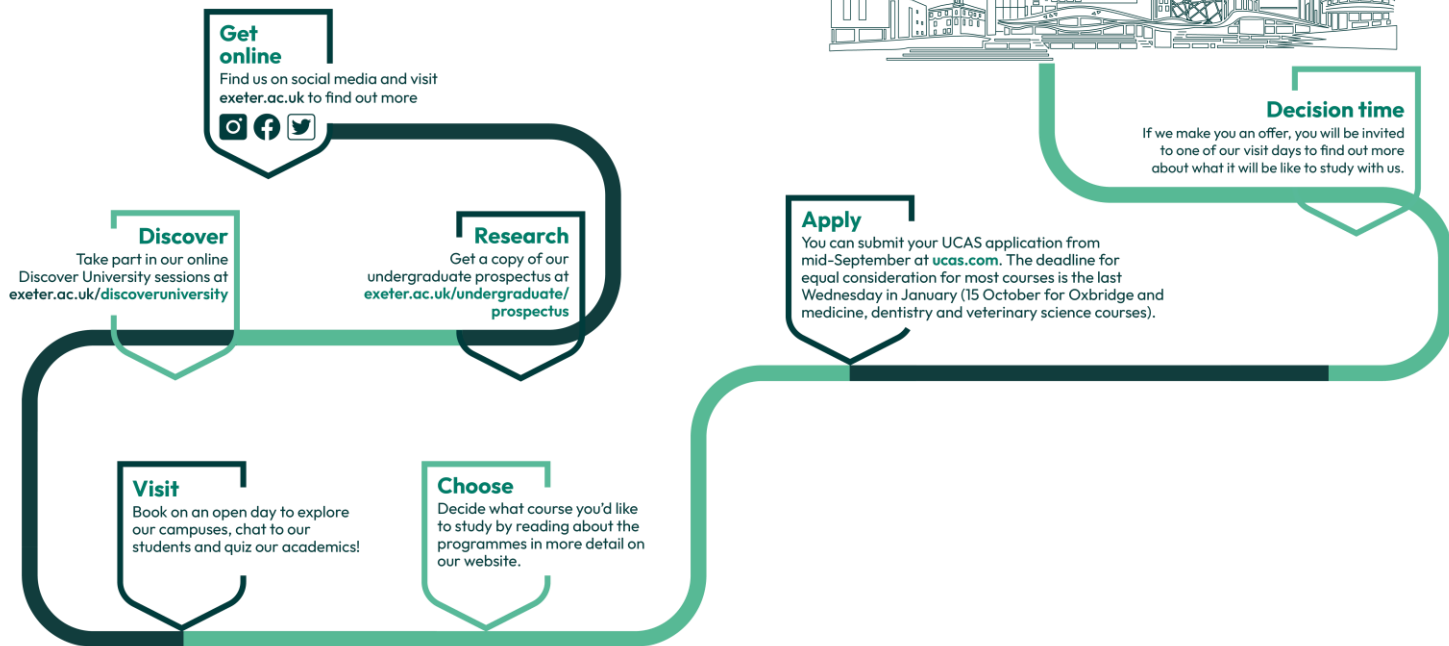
Get online
Find us on social media and visit exeter.ac.uk to find out more

Discover
Take part in our online Discover University sessions at exeter.ac.uk/discoveruniversity

Research
Get a copy of our undergraduate prospectus at exeter.ac.uk/undergraduate/prospectus

Visit
Book on an open day to explore our campuses, chat to our students and quiz our academics!

Choose
Decide what course you'd like to study by reading about the programmes in more detail on our website.

Apply
You can submit your UCAS application from mid-September at ucas.com. The deadline for equal consideration for most courses is the last Wednesday in January (15 October for Oxbridge and medicine, dentistry and veterinary science courses).

Decision time
If we make you an offer, you will be invited to one of our visit days to find out more about what it will be like to study with us.